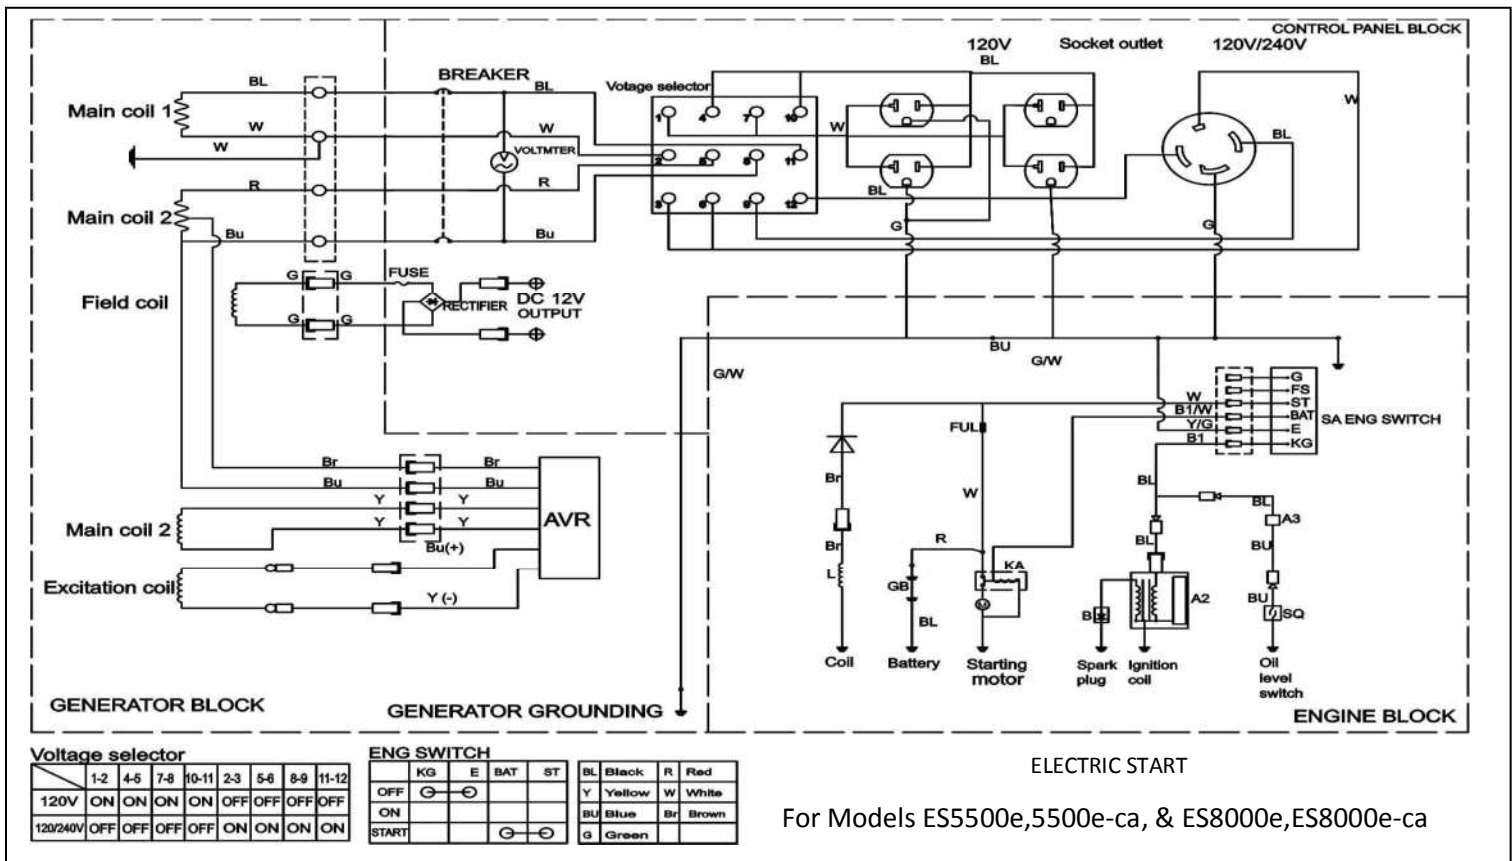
CONTROL PANEL BLOCK

120V Socket outlet 120V/240V

BL

BREAKER

BL

Main coil 1

W

W

W

Votage selector

1 4 7 10

2 5 8 11

3 6 9 12

VOLTMTER

R

R

Main coil 2

Bu

Bu

W

W

BL

BL

G

G

Field coil

G G

G G

FUSE

RECTIFIER

DC 12V OUTPUT

BU

G/W

G/W

W

B1/W

Y/G

B1

G

FS

ST

BAT

E

KG

SA ENG SWITCH

FU

W

Br

Br

L

R

GB

BL

KA

BL

BL

BL

A3

BU

BU

SQ

B

A2

Br Br

Bu Bu

Y Y

Y Y

Bu(+)

AVR

Main coil 2

Excitation coil

Y (-)

Coil

Battery

Starting motor

Spark plug

Ignition coil

Oil level switch

GENERATOR BLOCK

GENERATOR GROUNDING

ENGINE BLOCK

Voltage selector

| | 1-2 | 4-5 | 7-8 | 10-11 | 2-3 | 5-6 | 8-9 | 11-12 |
|---|---|---|---|---|---|---|---|---|
| 120V | ON | ON | ON | ON | OFF | OFF | OFF | OFF |
| 120/240V | OFF | OFF | OFF | OFF | ON | ON | ON | ON |

ENG SWITCH

| | KG | E | BAT | ST |
|---|---|---|---|---|
| OFF | O—O | | | |
| ON | | | | |
| START | | | O—O | |

| BL | Black | R | Red |
|---|---|---|---|
| Y | Yellow | W | White |
| BU | Blue | Br | Brown |
| G | Green | | |

ELECTRIC START

For Models ES5500e,5500e-ca, & ES8000e,ES8000e-ca